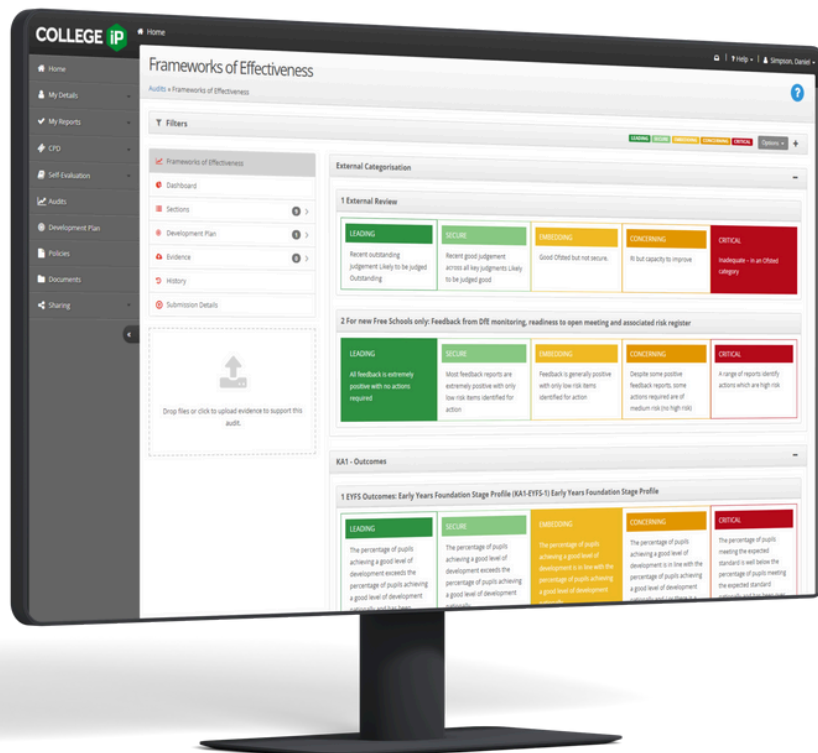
COLLEGE iP

Home

Help | Simpson, Daniel

Home
My Details
My Reports
CPD
Self-Evaluation
Audits
Development Plan
Policies
Documents
Sharing

Frameworks of Effectiveness

Audits » Frameworks of Effectiveness

Filters

LEADING SECURE EMBEDDING CONCERNING CRITICAL Options

Frameworks of Effectiveness
Dashboard
Sections 0
Development Plan 0
Evidence 0
History
Submission Details

Drop files or click to upload evidence to support this audit.

External Categorisation

1 External Review

| LEADING | SECURE | EMBEDDING | CONCERNING | CRITICAL |
|---|---|---|---|---|
| Recent outstanding judgement Likely to be judged Outstanding | Recent good judgement across all key judgments Likely to be judged good | Good Ofsted but not secure. | RI but capacity to improve | Inadequate – in an Ofsted category |

2 For new Free Schools only: Feedback from DfE monitoring, readiness to open meeting and associated risk register

| LEADING | SECURE | EMBEDDING | CONCERNING | CRITICAL |
|---|---|---|---|---|
| All feedback is extremely positive with no actions required | Most feedback reports are extremely positive with only low risk items identified for action | Feedback is generally positive with only low risk items identified for action | Despite some positive feedback reports, some actions required are of medium risk (no high risk) | A range of reports identify actions which are high risk |

KA1 - Outcomes

1 EYFS Outcomes: Early Years Foundation Stage Profile (KA1-EYFS-1) Early Years Foundation Stage Profile

| LEADING | SECURE | EMBEDDING | CONCERNING | CRITICAL |
|---|---|---|---|---|
| The percentage of pupils achieving a good level of development exceeds the percentage of pupils achieving a good level of development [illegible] | The percentage of pupils achieving a good level of development exceeds the percentage of pupils achieving a good level of development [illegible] | The percentage of pupils achieving a good level of development is in line with the percentage of pupils achieving a good level of development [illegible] | The percentage of pupils achieving a good level of development is in line with the percentage of pupils achieving a good level of development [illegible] | The percentage of pupils meeting the expected standard is well below the percentage of pupils meeting the expected standard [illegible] |